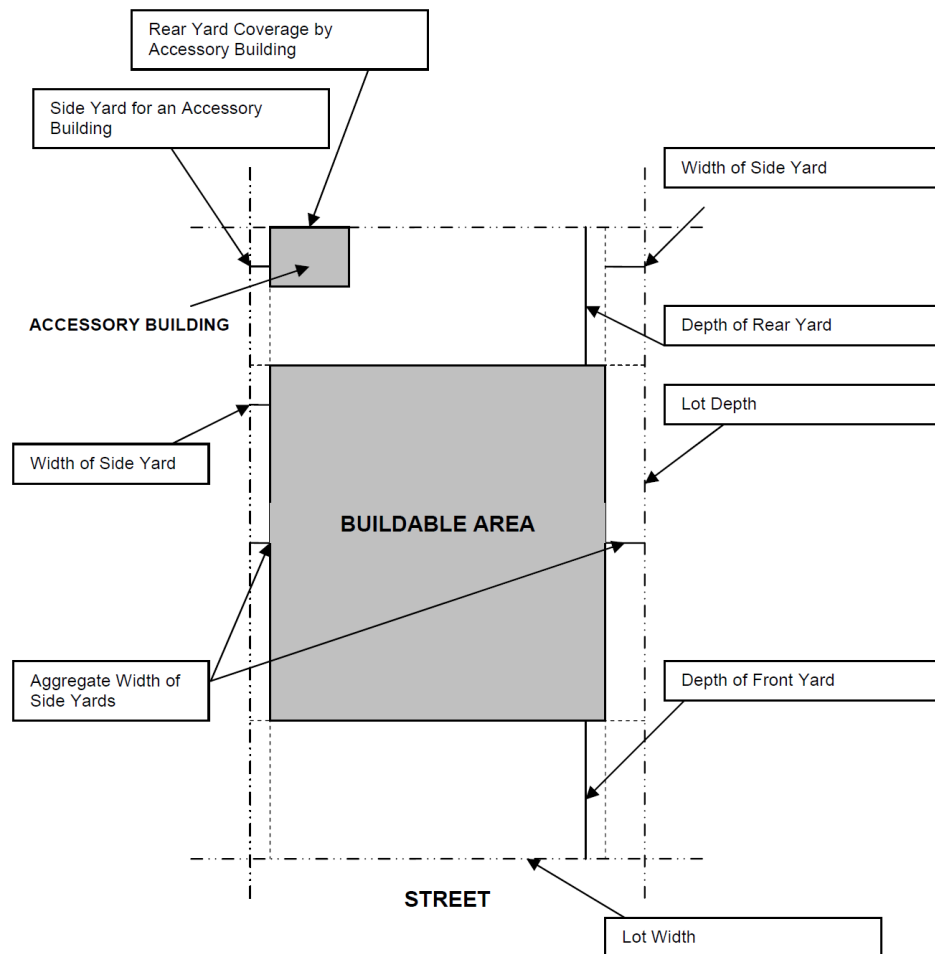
Rear Yard Coverage by Accessory Building

Side Yard for an Accessory Building

Width of Side Yard

ACCESSORY BUILDING

Depth of Rear Yard

Lot Depth

Width of Side Yard

BUILDABLE AREA

Aggregate Width of Side Yards

Depth of Front Yard

STREET

Lot Width